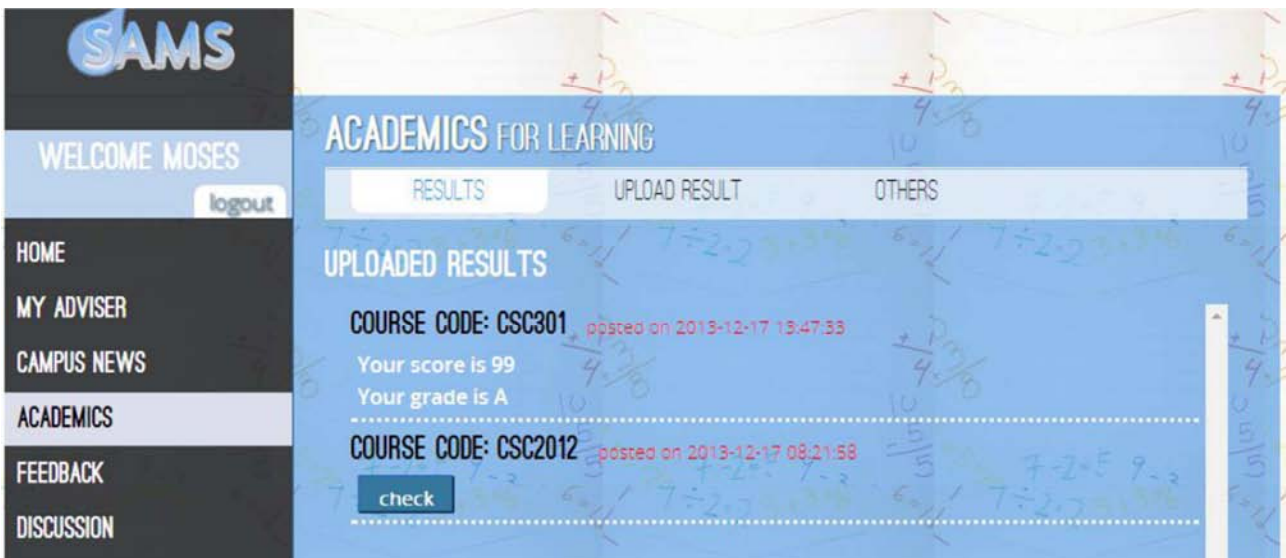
SAMS

WELCOME MOSES

logout

HOME

MY ADVISER

CAMPUS NEWS

ACADEMICS

FEEDBACK

DISCUSSION

ACADEMICS FOR LEARNING

RESULTS

UPLOAD RESULT

OTHERS

UPLOADED RESULTS

COURSE CODE: CSC301 posted on 2013-12-17 13:47:33

Your score is 99

Your grade is A

COURSE CODE: CSC2012 posted on 2013-12-17 08:21:58

check